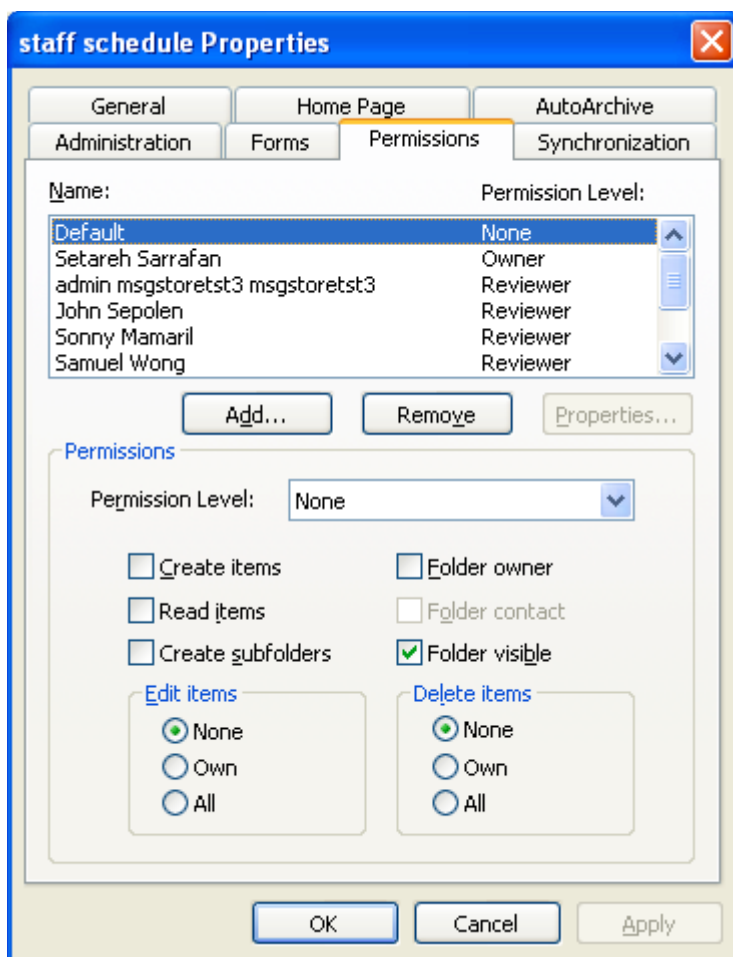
staff schedule Properties

General
Home Page
AutoArchive
Administration
Forms
Permissions
Synchronization

| Name: | Permission Level: |
|---|---|
| Default | None |
| Setareh Sarrafan | Owner |
| admin msgstoretst3 msgstoretst3 | Reviewer |
| John Sepolen | Reviewer |
| Sonny Mamaril | Reviewer |
| Samuel Wong | Reviewer |

Add...
Remove
Properties...

Permissions

Permission Level: None

Create items
Read items
Create subfolders
Folder owner
Folder contact
Folder visible

Edit items
None
Own
All

Delete items
None
Own
All

OK
Cancel
Apply